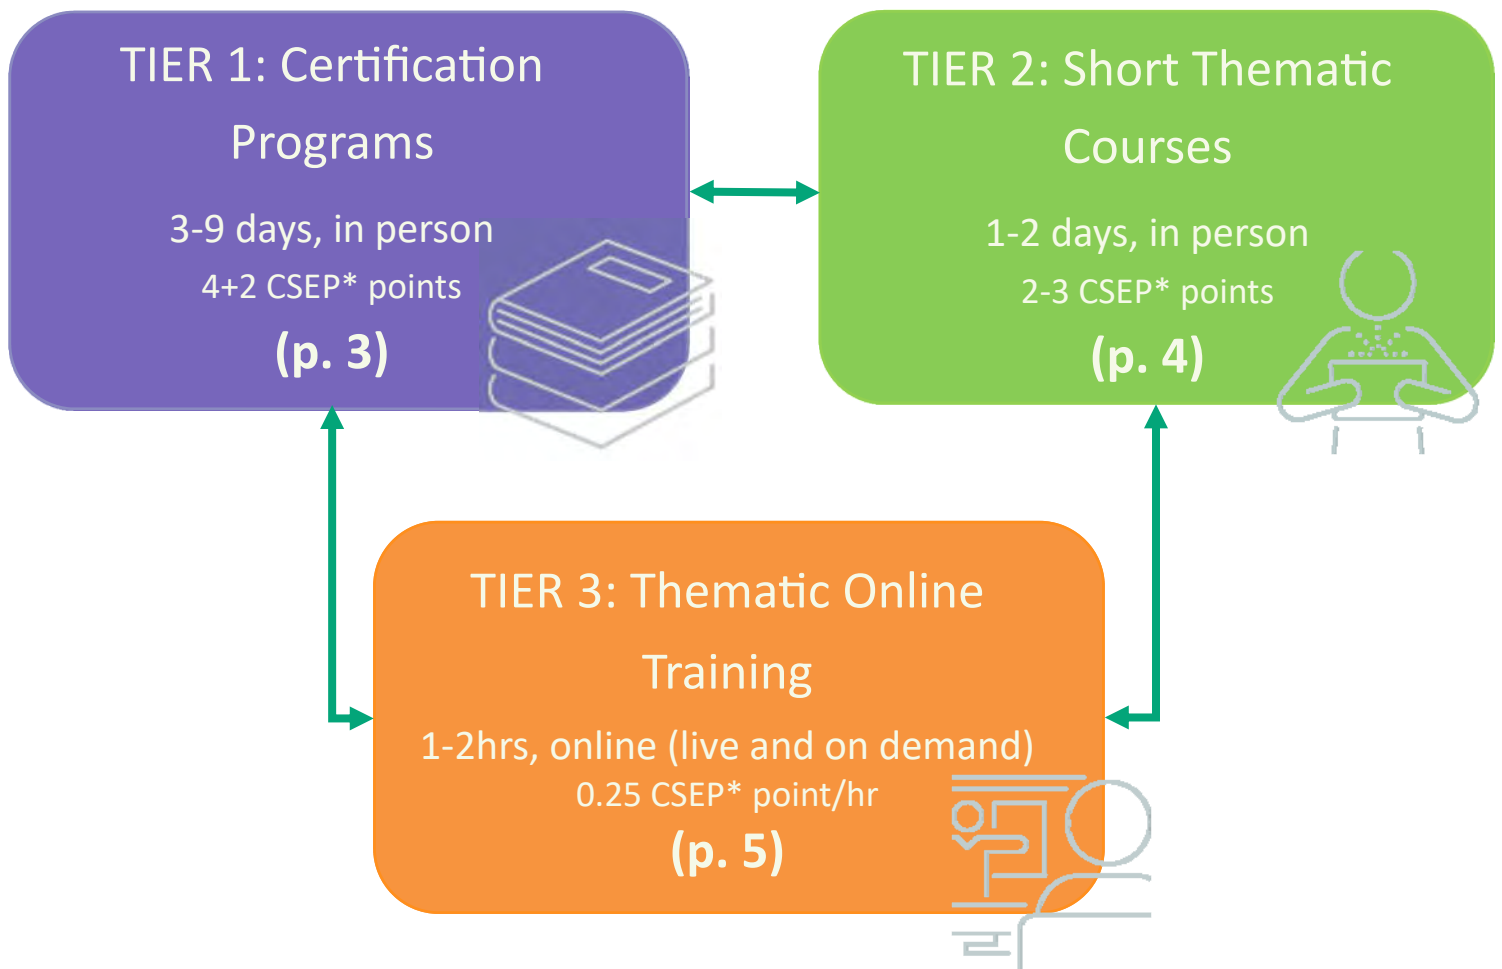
TIER 1: Certification Programs

3-9 days, in person
4+2 CSEP* points
(p. 3)

TIER 2: Short Thematic Courses

1-2 days, in person
2-3 CSEP* points
(p. 4)

TIER 3: Thematic Online Training

1-2hrs, online (live and on demand)
0.25 CSEP* point/hr
(p. 5)